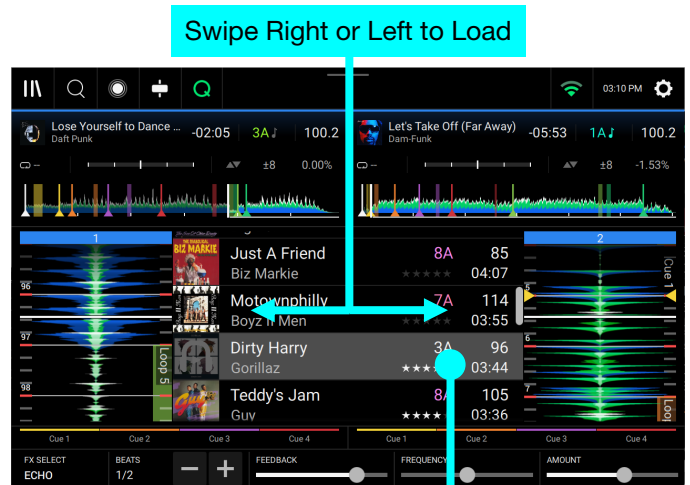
Swipe Right or Left to Load

03:10 PM

Lose Yourself to Dance ...
Daft Punk
-02:05
3A
100.2

Let's Take Off (Far Away)
Dam-Funk
-05:53
1A
100.2

±8
0.00%

±8
-1.53%

1

2

96
97
98

Loop 5

Just A Friend
Biz Markie
8A
85
04:07

Motownphilly
Boyz II Men
7A
114
03:55

Dirty Harry
Gorillaz
3A
96
03:44

Teddy's Jam
Guy
8A
105
03:36

Cue 1

Loop

Cue 1
Cue 2
Cue 3
Cue 4

Cue 1
Cue 2
Cue 3
Cue 4

FX SELECT
ECHO
BEATS
1/2
FEEDBACK
FREQUENCY
AMOUNT